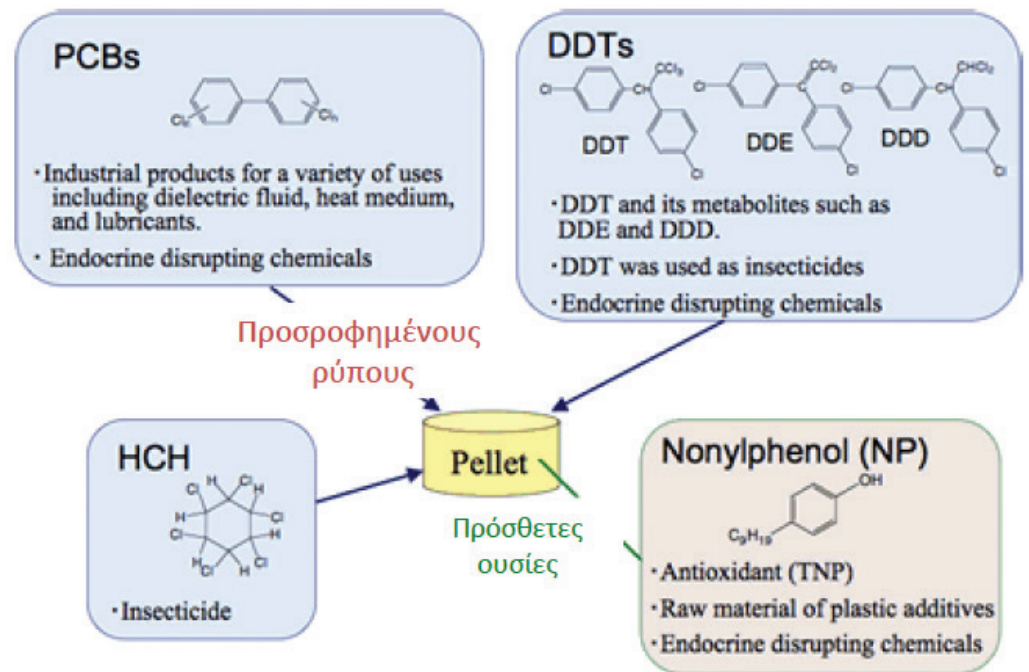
PCBs

$Cl_n$ $Cl_n$

・Industrial products for a variety of uses including dielectric fluid, heat medium, and lubricants.

・Endocrine disrupting chemicals

DDTs

Cl $CCl_3$ CH Cl

DDT

Cl $CCl_2$ C Cl

DDE

Cl $CHCl_2$ CH Cl

DDD

・DDT and its metabolites such as DDE and DDD.

・DDT was used as insecticides

・Endocrine disrupting chemicals

Προσροφημένους ρύπους

HCH

Cl H Cl H Cl H Cl Cl H Cl H Cl H H Cl

・Insecticide

Pellet

Πρόσθετες ουσίες

Nonylphenol (NP)

OH

$C_9H_{19}$

・Antioxidant (TNP)

・Raw material of plastic additives

・Endocrine disrupting chemicals